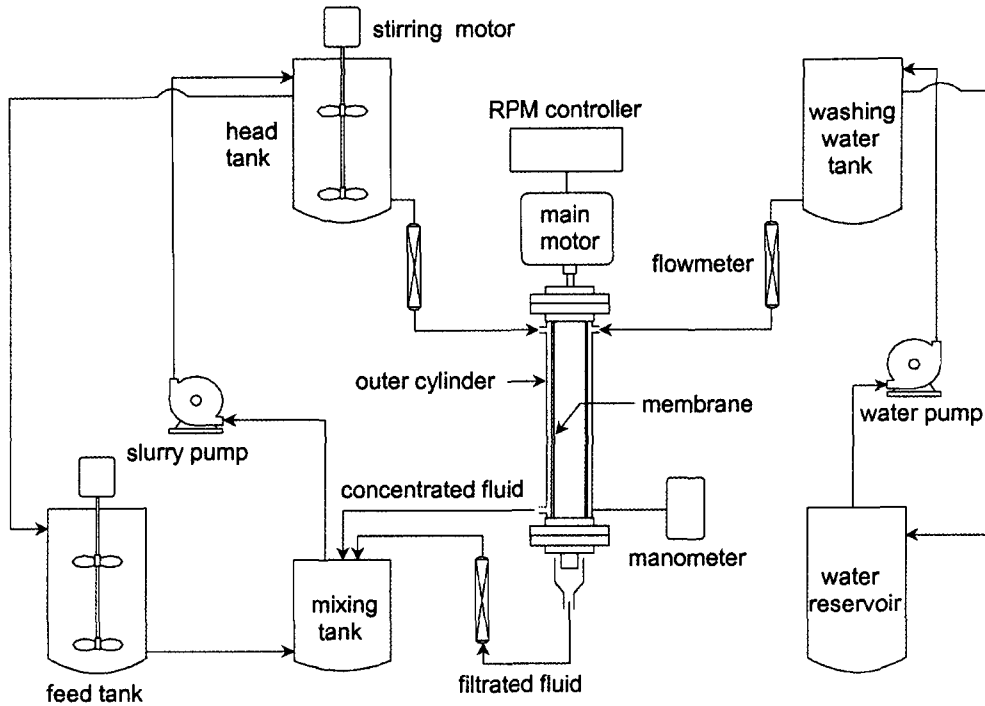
stirring motor

head tank

RPM controller

washing water tank

main motor

flowmeter

outer cylinder

membrane

slurry pump

water pump

concentrated fluid

manometer

mixing tank

water reservoir

feed tank

filtrated fluid